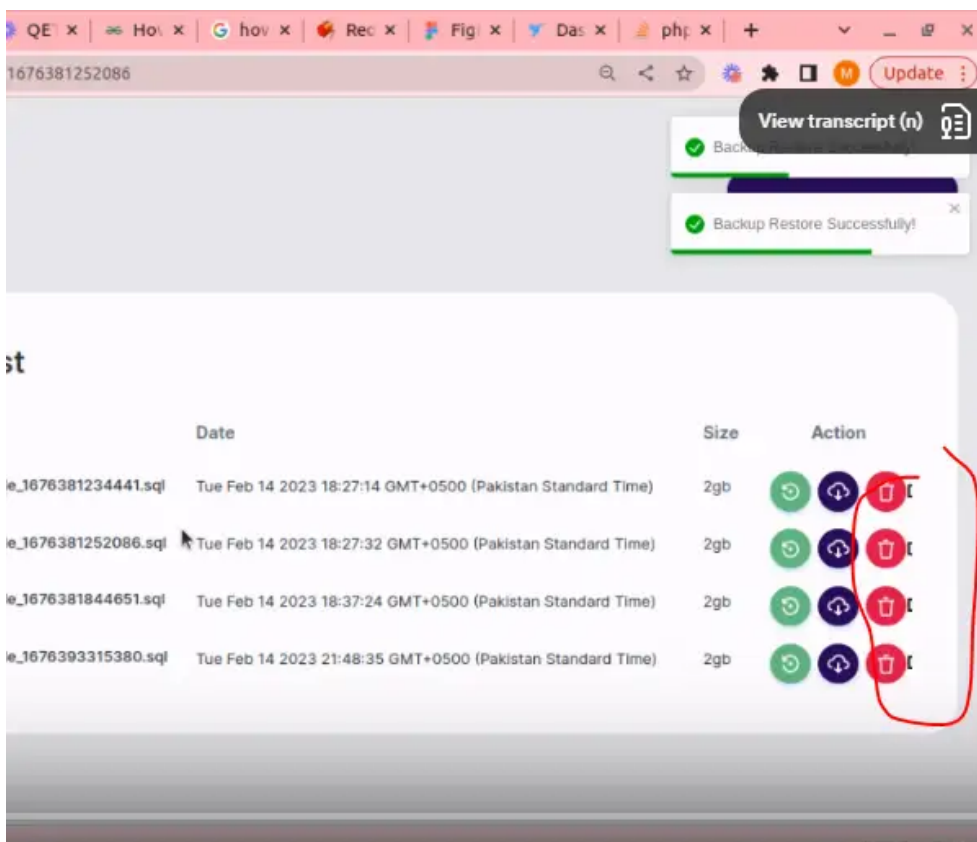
QE ×  Ho ×  hov ×  Rec ×  Fig ×  Das ×  php ×  +

1676381252086

M  Update

View transcript (n)

Backup Restore Successfully!

Backup Restore Successfully!

st

| | Date | Size | Action |
|---|---|---|---|
| e_1676381234441.sql | Tue Feb 14 2023 18:27:14 GMT+0500 (Pakistan Standard Time) | 2gb | |
| e_1676381252086.sql | Tue Feb 14 2023 18:27:32 GMT+0500 (Pakistan Standard Time) | 2gb | |
| e_1676381844651.sql | Tue Feb 14 2023 18:37:24 GMT+0500 (Pakistan Standard Time) | 2gb | |
| e_1676393315380.sql | Tue Feb 14 2023 21:48:35 GMT+0500 (Pakistan Standard Time) | 2gb | |